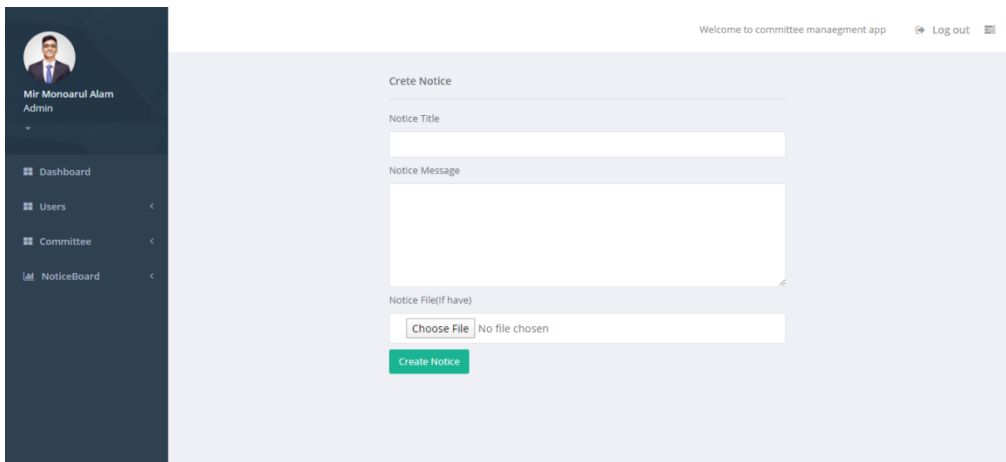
Mir Monoarul Alam
Admin

Dashboard
Users
Committee
NoticeBoard

Welcome to committee manaegment app
Log out

Crete Notice

Notice Title

Notice Message

Notice File(If have)

Choose File No file chosen

Create Notice